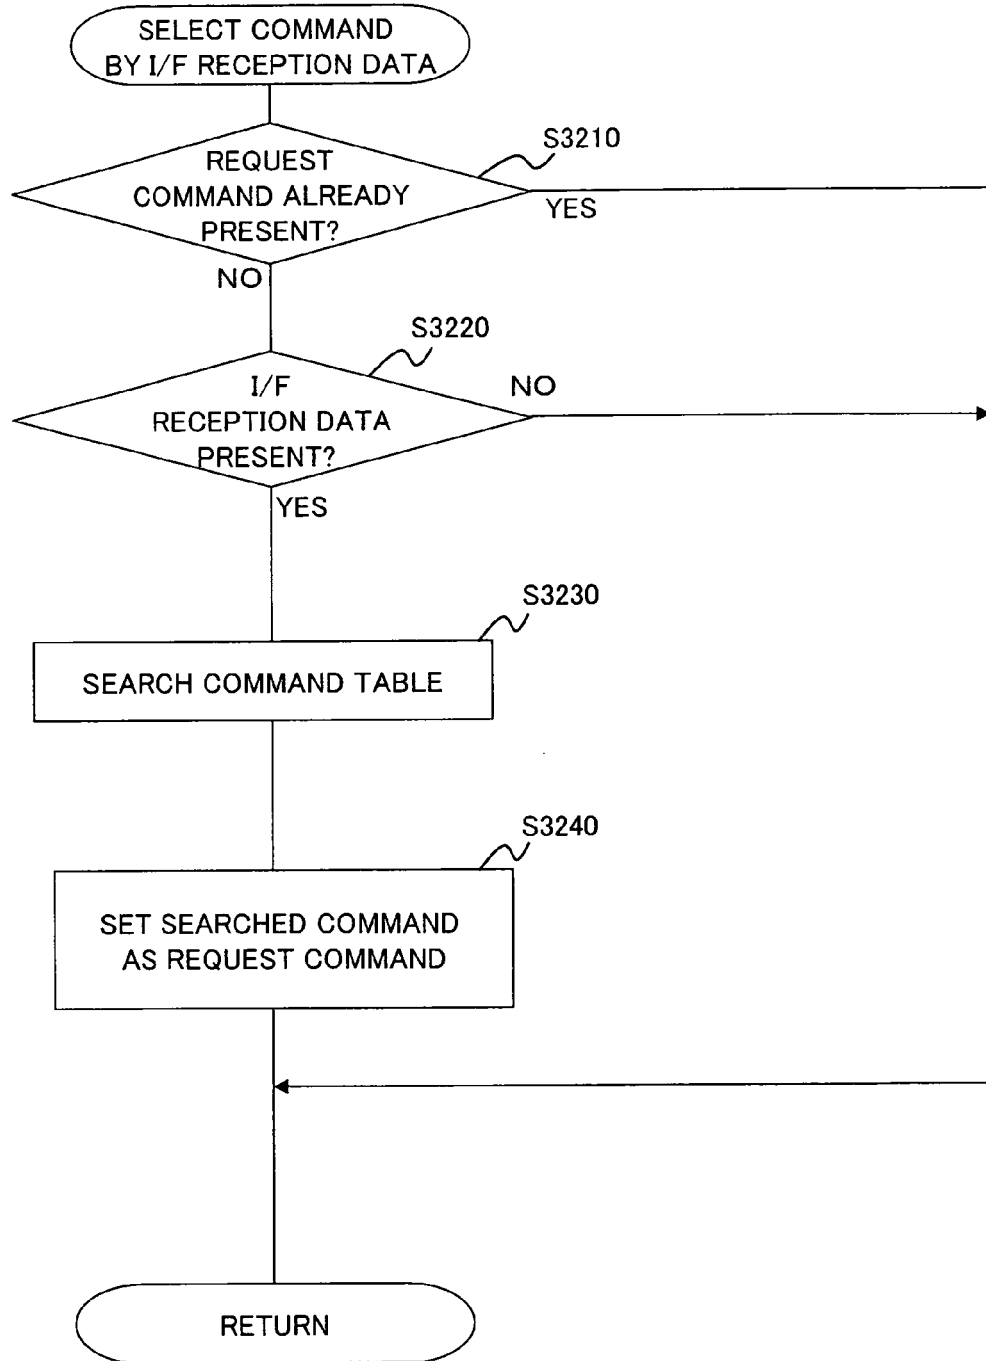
SELECT COMMAND BY I/F RECEPTION DATA

S3210

REQUEST COMMAND ALREADY PRESENT?

YES

NO

S3220

I/F RECEPTION DATA PRESENT?

NO

YES

S3230

SEARCH COMMAND TABLE

S3240

SET SEARCHED COMMAND AS REQUEST COMMAND

RETURN